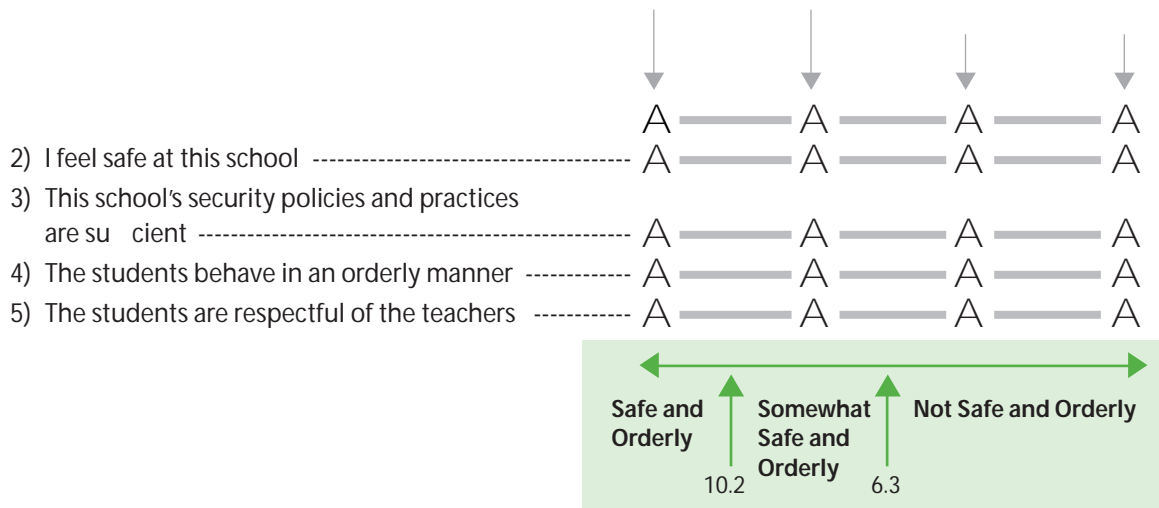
A A A A
2) I feel safe at this school A A A A
3) This school's security policies and practices are su cient A A A A
4) The students behave in an orderly manner A A A A
5) The students are respectful of the teachers A A A A

Safe and Orderly
Somewhat Safe and Orderly
Not Safe and Orderly
10.2
6.3